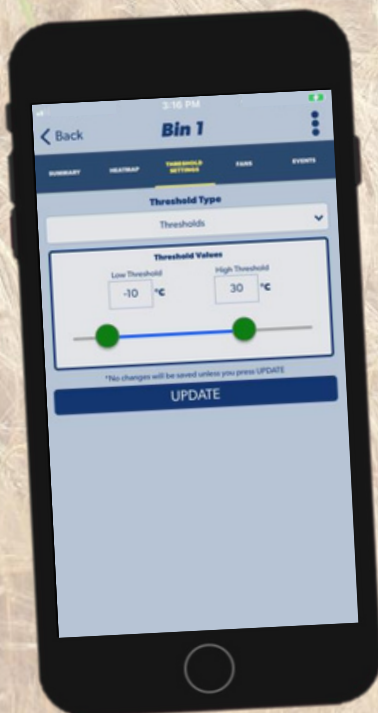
3:16 PM

Back

Bin 1

SUMMARY

HEATMAP

THRESHOLD SETTINGS

FANS

EVENTS

Threshold Type

Thresholds

Threshold Values

Low Threshold

-10

°C

High Threshold

30

°C

*No changes will be saved unless you press UPDATE

UPDATE